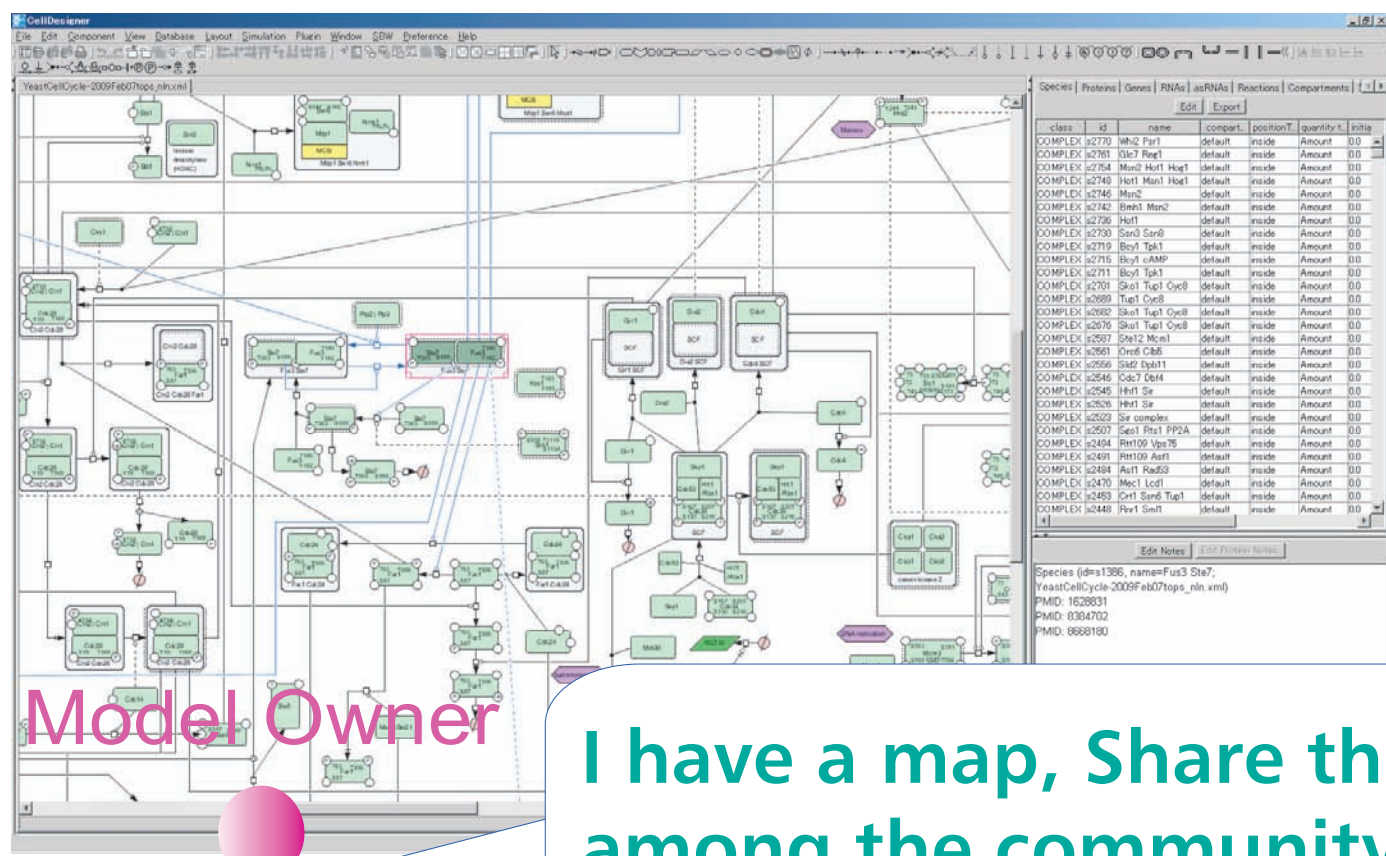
CellDesigner

File Edit Component View Database Layout Simulation Plugin Window SBW Preference Help

YeastCellCycle-2009Feb07tops_nln.xml

Species | Proteins | Genes | RNAs | asRNAs | Reactions | Compartments

Edit | Export

| class | id | name | compart.. | positionT.. | quantity t.. | initia |
|---|---|---|---|---|---|---|
| COMPLEX | s2770 | Whi2 Psr1 | default | inside | Amount | 0.0 |
| COMPLEX | s2761 | Glc7 Reg1 | default | inside | Amount | 0.0 |
| COMPLEX | s2754 | Msn2 Hot1 Hog1 | default | inside | Amount | 0.0 |
| COMPLEX | s2749 | Hot1 Msn1 Hog1 | default | inside | Amount | 0.0 |
| COMPLEX | s2746 | Msn2 | default | inside | Amount | 0.0 |
| COMPLEX | s2742 | Bmh1 Msn2 | default | inside | Amount | 0.0 |
| COMPLEX | s2736 | Hot1 | default | inside | Amount | 0.0 |
| COMPLEX | s2730 | Ssn3 Ssn8 | default | inside | Amount | 0.0 |
| COMPLEX | s2719 | Bcy1 Tpk1 | default | inside | Amount | 0.0 |
| COMPLEX | s2715 | Bcy1 cAMP | default | inside | Amount | 0.0 |
| COMPLEX | s2711 | Bcy1 Tpk1 | default | inside | Amount | 0.0 |
| COMPLEX | s2701 | Sko1 Tup1 Cyc8 | default | inside | Amount | 0.0 |
| COMPLEX | s2689 | Tup1 Cyc8 | default | inside | Amount | 0.0 |
| COMPLEX | s2682 | Sko1 Tup1 Cyc8 | default | inside | Amount | 0.0 |
| COMPLEX | s2676 | Sko1 Tup1 Cyc8 | default | inside | Amount | 0.0 |
| COMPLEX | s2587 | Ste12 Mcm1 | default | inside | Amount | 0.0 |
| COMPLEX | s2561 | Orc6 Clb5 | default | inside | Amount | 0.0 |
| COMPLEX | s2556 | Sld2 Dpb11 | default | inside | Amount | 0.0 |
| COMPLEX | s2546 | Cdc7 Dbf4 | default | inside | Amount | 0.0 |
| COMPLEX | s2545 | Hht1 Sir | default | inside | Amount | 0.0 |
| COMPLEX | s2526 | Hht1 Sir | default | inside | Amount | 0.0 |
| COMPLEX | s2523 | Sir complex | default | inside | Amount | 0.0 |
| COMPLEX | s2507 | Sao1 Rts1 PP2A | default | inside | Amount | 0.0 |
| COMPLEX | s2494 | Rtt109 Vps75 | default | inside | Amount | 0.0 |
| COMPLEX | s2491 | Rtt109 Asf1 | default | inside | Amount | 0.0 |
| COMPLEX | s2484 | Asf1 Rad53 | default | inside | Amount | 0.0 |
| COMPLEX | s2470 | Mec1 Lcd1 | default | inside | Amount | 0.0 |
| COMPLEX | s2453 | Crt1 Ssn6 Tup1 | default | inside | Amount | 0.0 |
| COMPLEX | s2448 | Rpr1 Smi1 | default | inside | Amount | 0.0 |

Edit Notes | Edit Protein Notes

Species (id=s1386, name=Fus3 Ste7;
YeastCellCycle-2009Feb07tops_nln.xml)
PMID: 1628831
PMID: 8384702
PMID: 8668180

Model Owner

I have a map, Share th
among the community